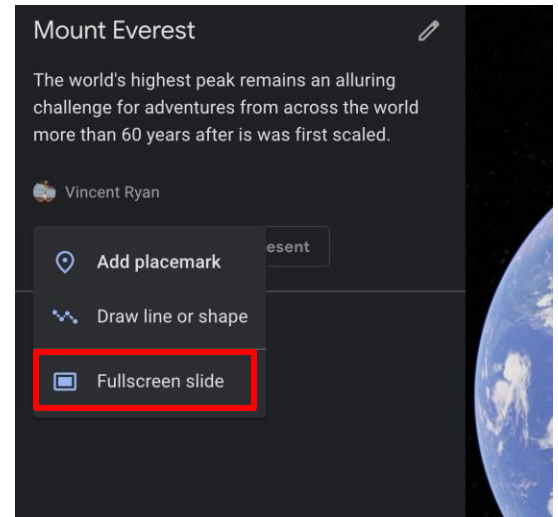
Mount Everest

The world's highest peak remains an alluring challenge for adventures from across the world more than 60 years after is was first scaled.

Vincent Ryan

esent

Add placemark

Draw line or shape

Fullscreen slide